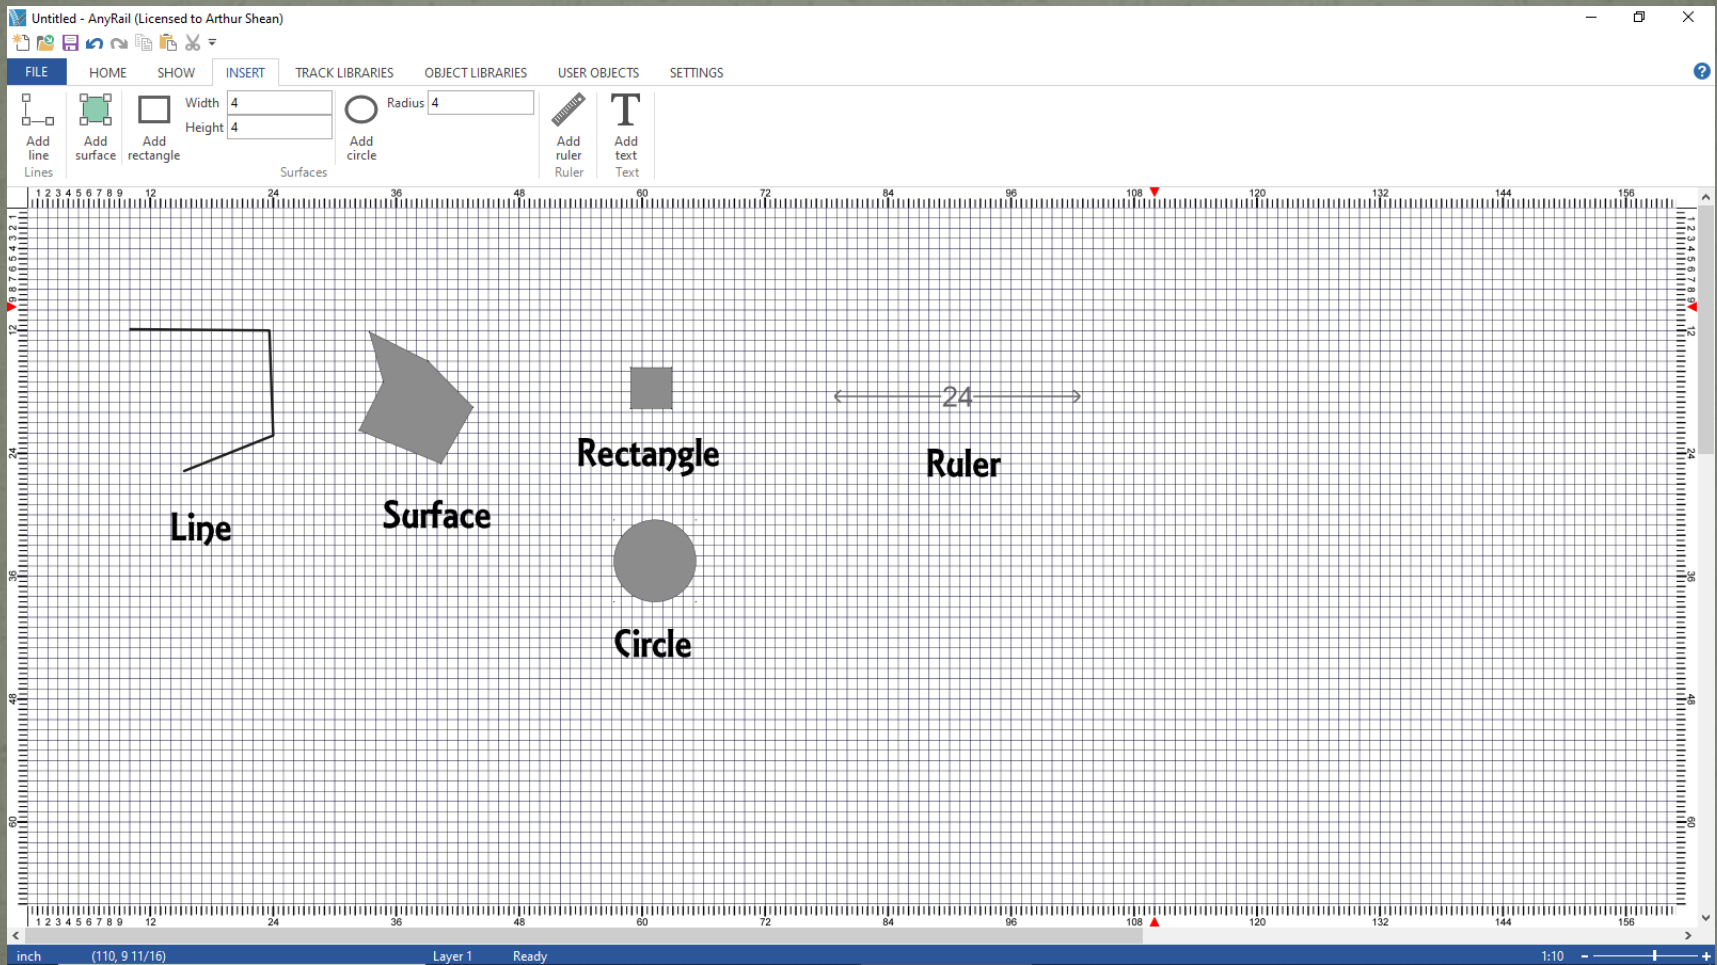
Untitled - AnyRail (Licensed to Arthur Shean)

FILE HOME SHOW INSERT TRACK LIBRARIES OBJECT LIBRARIES USER OBJECTS SETTINGS

Add line
Lines

Add surface

Add rectangle

Width 4
Height 4

Surfaces

Add circle

Radius 4

Add ruler
Ruler

Add text
Text

1 2 3 4 5 6 7 8 9 12 24 36 48 60 72 84 96 108 120 132 144 156

24

Line

Surface

Rectangle

Circle

Ruler

1 2 3 4 5 6 7 8 9 12 24 36 48 60 72 84 96 108 120 132 144 156

inch (110, 9 11/16) Layer 1 Ready 1:10